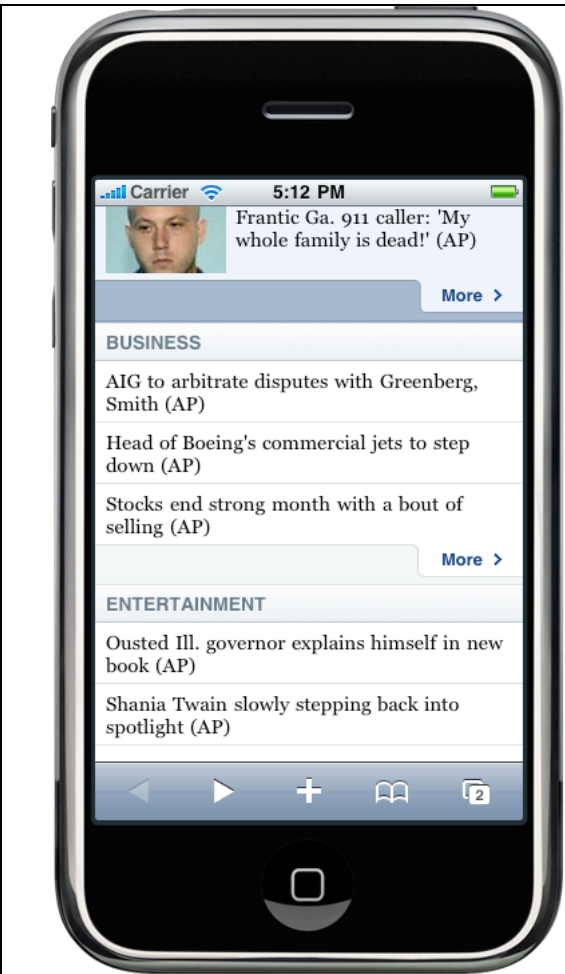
Carrier 5:12 PM

Frantic Ga. 911 caller: 'My whole family is dead!' (AP)

More >

BUSINESS

AIG to arbitrate disputes with Greenberg, Smith (AP)

Head of Boeing's commercial jets to step down (AP)

Stocks end strong month with a bout of selling (AP)

More >

ENTERTAINMENT

Ousted Ill. governor explains himself in new book (AP)

Shania Twain slowly stepping back into spotlight (AP)

2